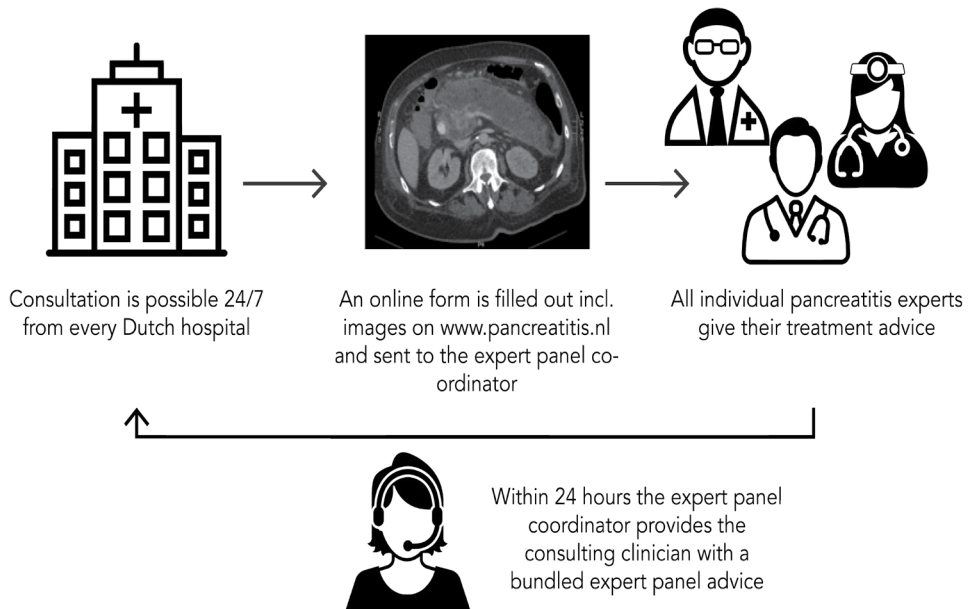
Consultation is possible 24/7 from every Dutch hospital

An online form is filled out incl. images on www.pancreatitis.nl and sent to the expert panel coordinator

All individual pancreatitis experts give their treatment advice

Within 24 hours the expert panel coordinator provides the consulting clinician with a bundled expert panel advice